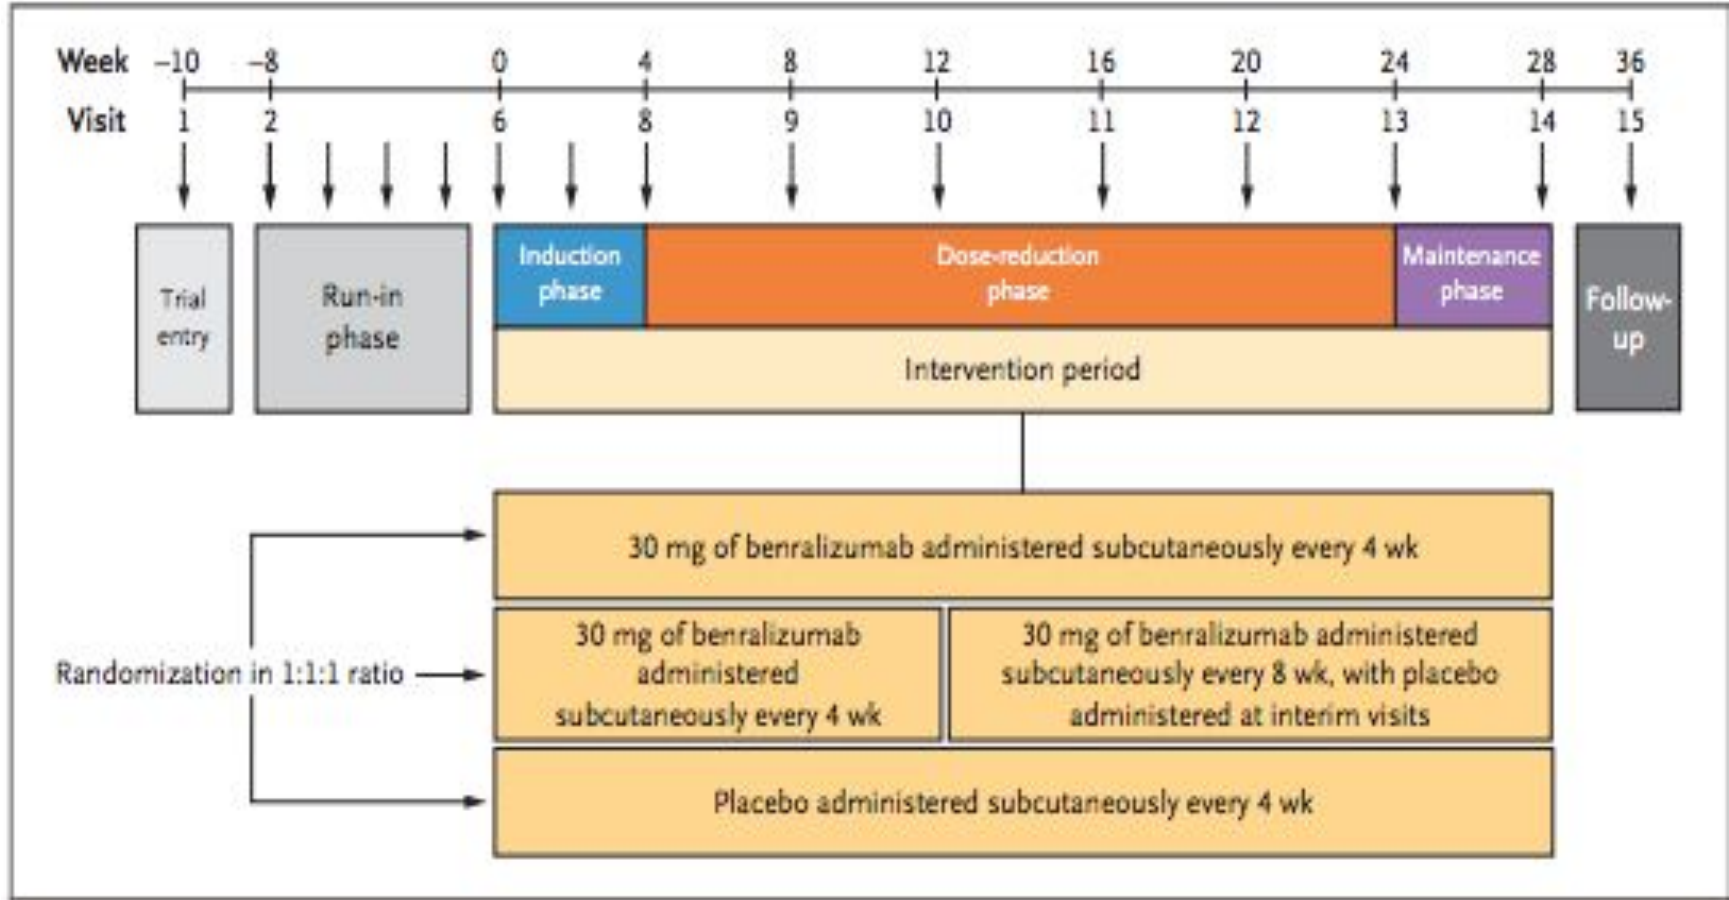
Week −10 −8 0 4 8 12 16 20 24 28 36

Visit 1 2 6 8 9 10 11 12 13 14 15

Trial entry

Run-in phase

Induction phase

Dose-reduction phase

Maintenance phase

Intervention period

Follow-up

Randomization in 1:1:1 ratio

30 mg of benralizumab administered subcutaneously every 4 wk

30 mg of benralizumab administered subcutaneously every 4 wk

30 mg of benralizumab administered subcutaneously every 8 wk, with placebo administered at interim visits

Placebo administered subcutaneously every 4 wk